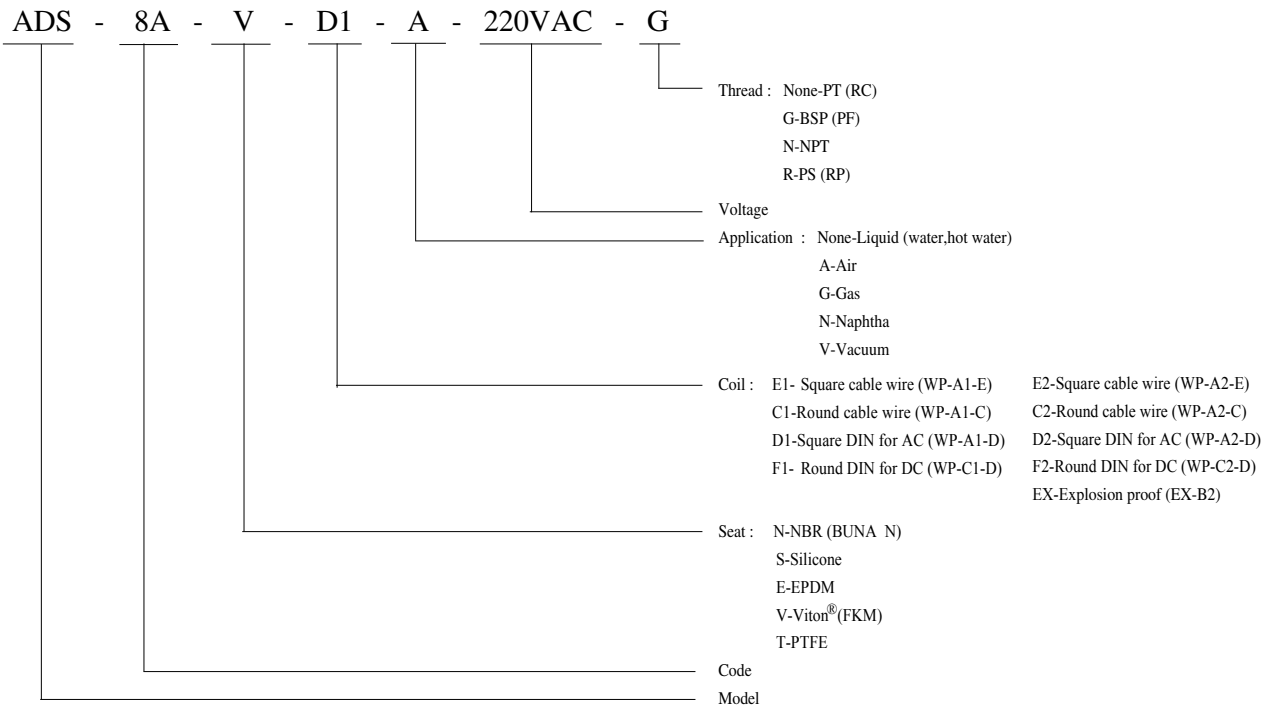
ADS - 8A - V - D1 - A - 220VAC - G

Thread : None-PT (RC)
G-BSP (PF)
N-NPT
R-PS (RP)

Voltage

Application : None-Liquid (water,hot water)
A-Air
G-Gas
N-Naphtha
V-Vacuum

Coil : E1- Square cable wire (WP-A1-E)
C1-Round cable wire (WP-A1-C)
D1-Square DIN for AC (WP-A1-D)
F1- Round DIN for DC (WP-C1-D)

E2-Square cable wire (WP-A2-E)
C2-Round cable wire (WP-A2-C)
D2-Square DIN for AC (WP-A2-D)
F2-Round DIN for DC (WP-C2-D)
EX-Explosion proof (EX-B2)

Seat : N-NBR (BUNA N)
S-Silicone
E-EPDM
V-Viton$^{®}$(FKM)
T-PTFE

Code

Model